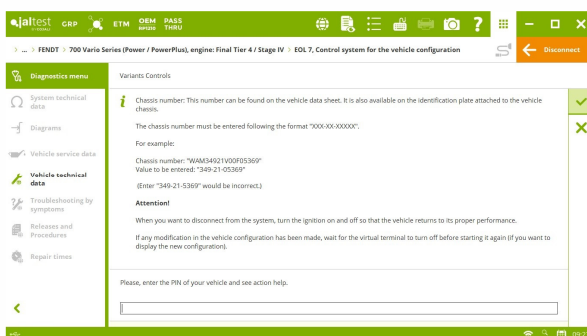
jaltest GRP ETM OEM RMI2015 PASS THRU

Disconnect

> ... > FENDT > 700 Vario Series (Power / PowerPlus), engine: Final Tier 4 / Stage IV > EOL 7, Control system for the vehicle configuration

Diagnostics menu

System technical data

Diagrams

Vehicle service data

Vehicle technical data

Troubleshooting by symptoms

Releases and Procedures

Repair times

Variants Controls

Chassis number: This number can be found on the vehicle data sheet. It is also available on the identification plate attached to the vehicle chassis.

The chassis number must be entered following the format "XXX-XX-XXXXX".

For example:

Chassis number: "WAM34921V00F05369"
Value to be entered: "349-21-05369"

(Enter "349-21-5369" would be incorrect.)

Attention!

When you want to disconnect from the system, turn the ignition on and off so that the vehicle returns to its proper performance.

If any modification in the vehicle configuration has been made, wait for the virtual terminal to turn off before starting it again (if you want to display the new configuration).

Please, enter the PIN of your vehicle and see action help.